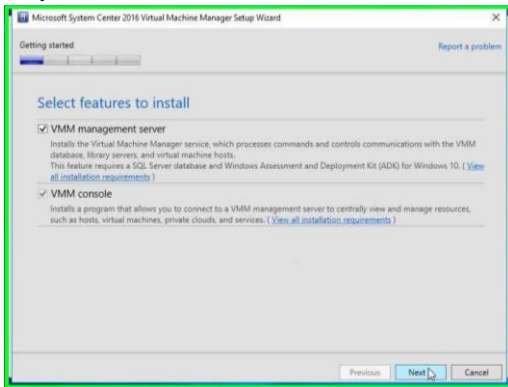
Microsoft System Center 2016 Virtual Machine Manager Setup Wizard

Getting started

Report a problem

Select features to install

VMM management server

Installs the Virtual Machine Manager service, which processes commands and controls communications with the VMM database, library servers, and virtual machine hosts.
This feature requires a SQL Server database and Windows Assessment and Deployment Kit (ADK) for Windows 10. ( View all installation requirements )

VMM console

Installs a program that allows you to connect to a VMM management server to centrally view and manage resources, such as hosts, virtual machines, private clouds, and services. ( View all installation requirements )

Previous

Next

Cancel